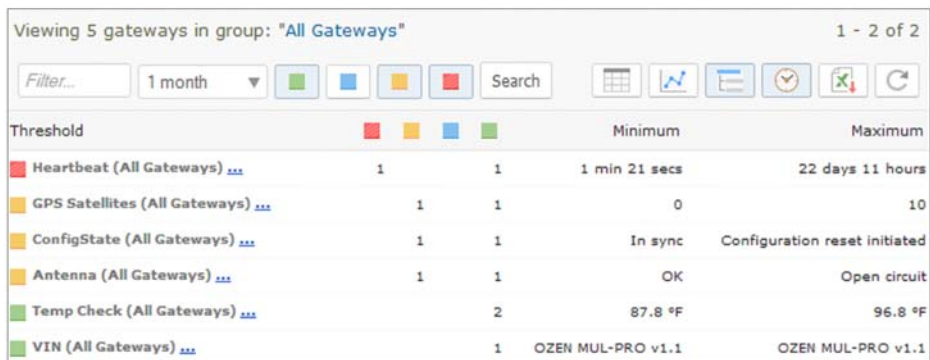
Viewing 5 gateways in group: "All Gateways"

1 - 2 of 2

Filter...

1 month

Search

| Threshold | | | | | Minimum | Maximum |
|---|---|---|---|---|---|---|
| Heartbeat (All Gateways) ... | 1 | | | 1 | 1 min 21 secs | 22 days 11 hours |
| GPS Satellites (All Gateways) ... | | 1 | | 1 | 0 | 10 |
| ConfigState (All Gateways) ... | | 1 | | 1 | In sync | Configuration reset initiated |
| Antenna (All Gateways) ... | | 1 | | 1 | OK | Open circuit |
| Temp Check (All Gateways) ... | | | | 2 | 87.8 ºF | 96.8 ºF |
| VIN (All Gateways) ... | | | | 1 | OZEN MUL-PRO v1.1 | OZEN MUL-PRO v1.1 |